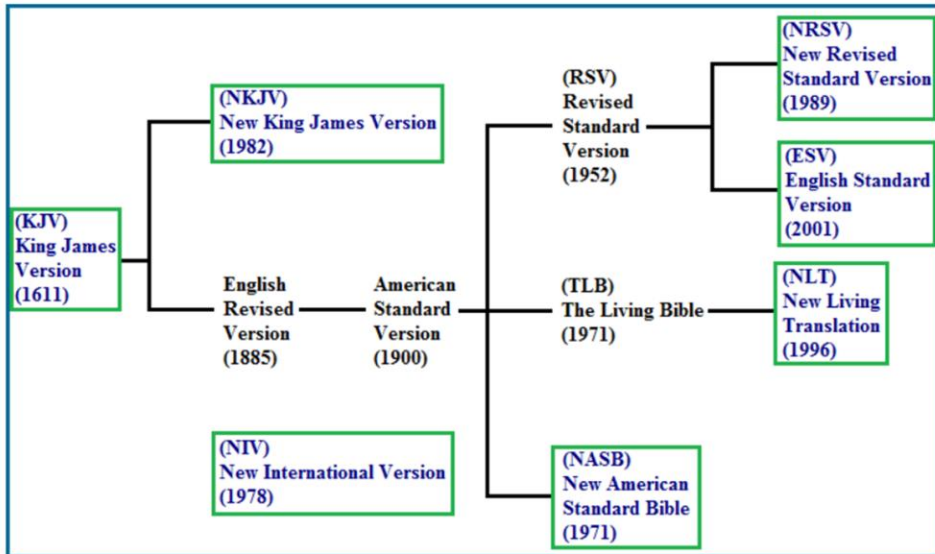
(KJV)
King James Version
(1611)

(NKJV)
New King James Version
(1982)

English Revised Version
(1885)

American Standard Version
(1900)

(RSV)
Revised Standard Version
(1952)

(NRSV)
New Revised Standard Version
(1989)

(ESV)
English Standard Version
(2001)

(TLB)
The Living Bible
(1971)

(NLT)
New Living Translation
(1996)

(NIV)
New International Version
(1978)

(NASB)
New American Standard Bible
(1971)